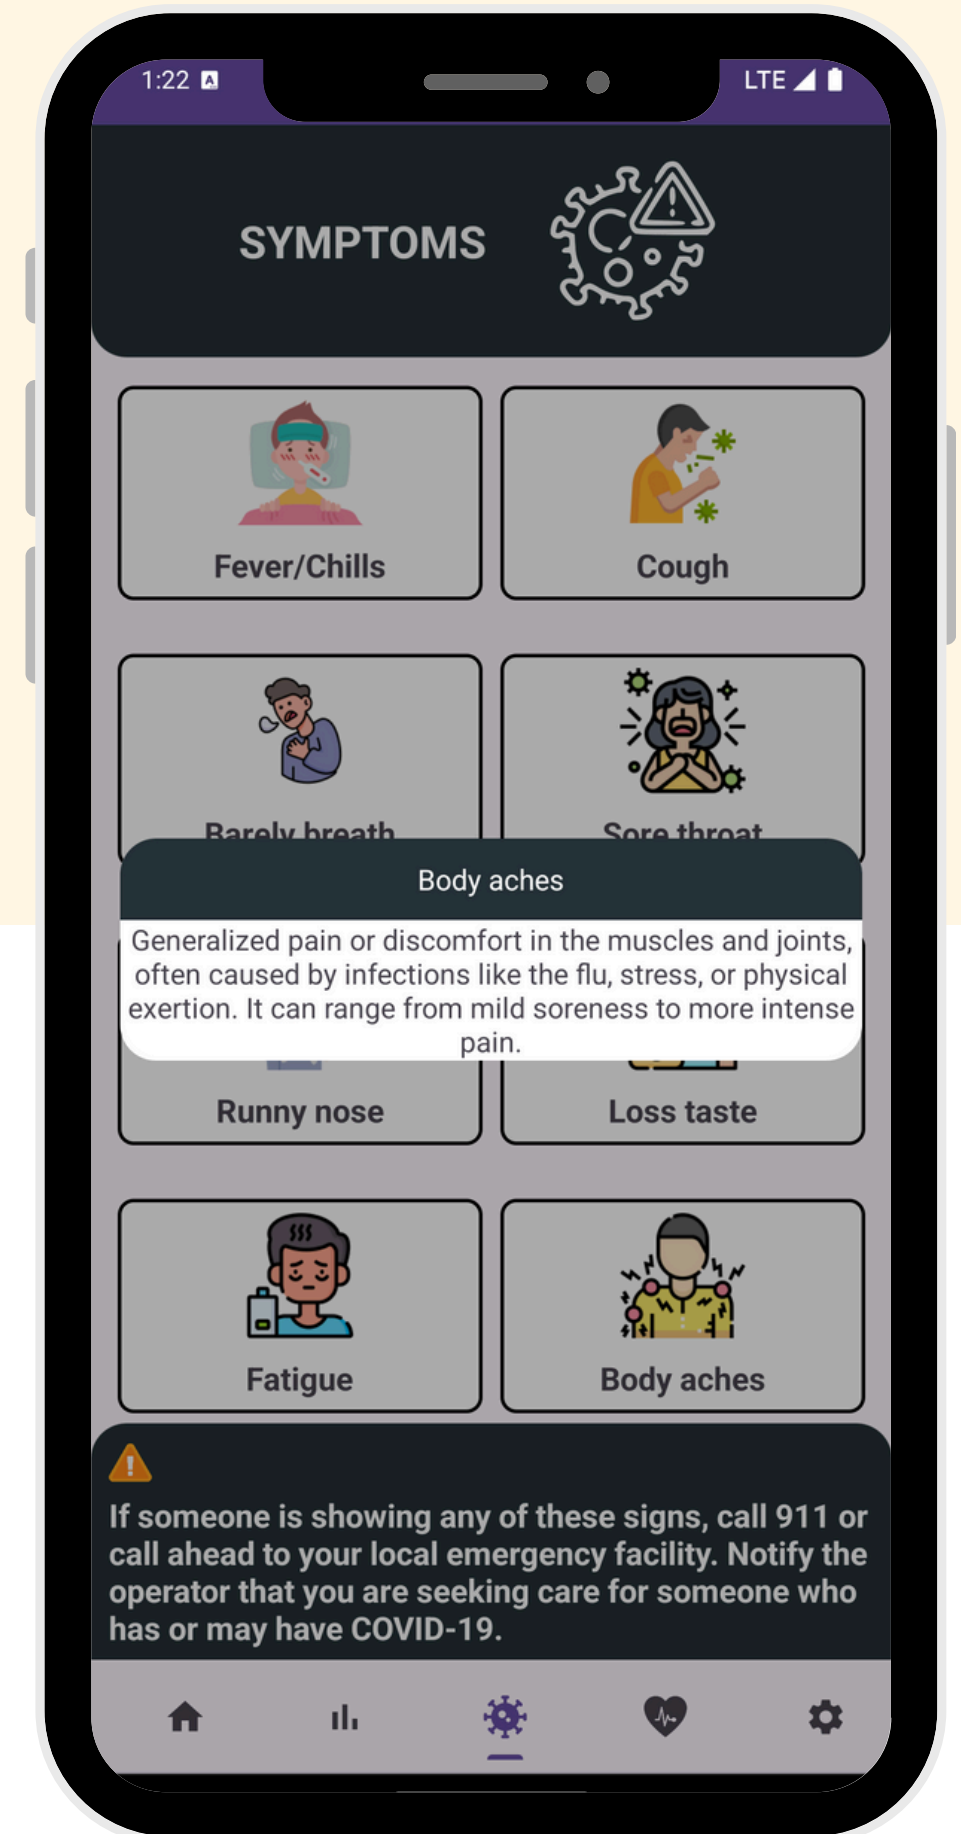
1:22

LTE

SYMPTOMS

Fever/Chills

Cough

Barely breath

Sore throat

Body aches

Generalized pain or discomfort in the muscles and joints, often caused by infections like the flu, stress, or physical exertion. It can range from mild soreness to more intense pain.

Runny nose

Loss taste

Fatigue

Body aches

If someone is showing any of these signs, call 911 or call ahead to your local emergency facility. Notify the operator that you are seeking care for someone who has or may have COVID-19.